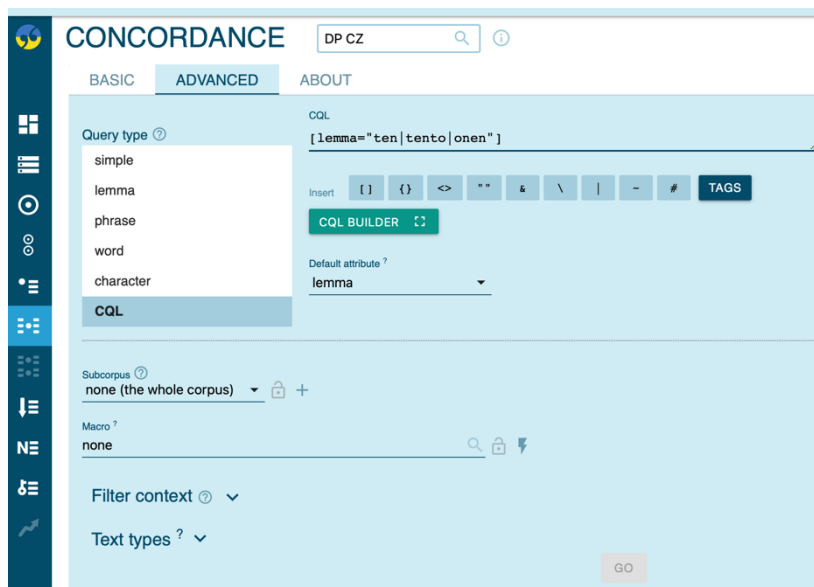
CONCORDANCE

DP CZ

BASIC ADVANCED ABOUT

Query type ⓘ

simple
lemma
phrase
word
character
CQL

CQL

[lemma="ten|tento|onen"]

Insert [ ] { } <> " " & \ | ~ # TAGS

CQL BUILDER

Default attribute ?

lemma

Subcorpus ⓘ

none (the whole corpus)

Macro ?

none

Filter context ⓘ

Text types ?

GO

NE